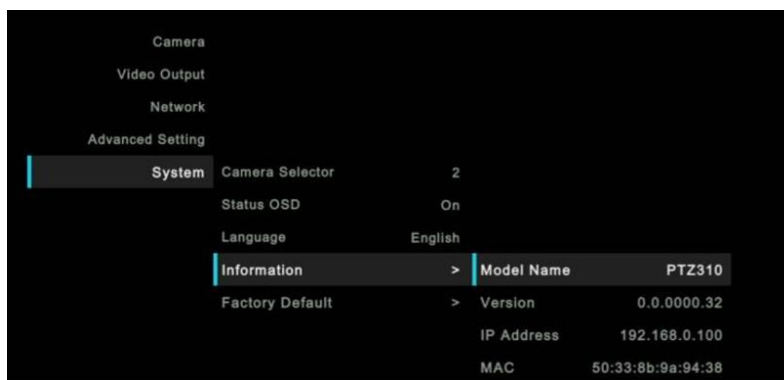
Camera
Video Output
Network
Advanced Setting
System

Camera Selector 2
Status OSD On
Language English
Information >
Factory Default >

Model Name PTZ310
Version 0.0.0000.32
IP Address 192.168.0.100
MAC 50:33:8b:9a:94:38